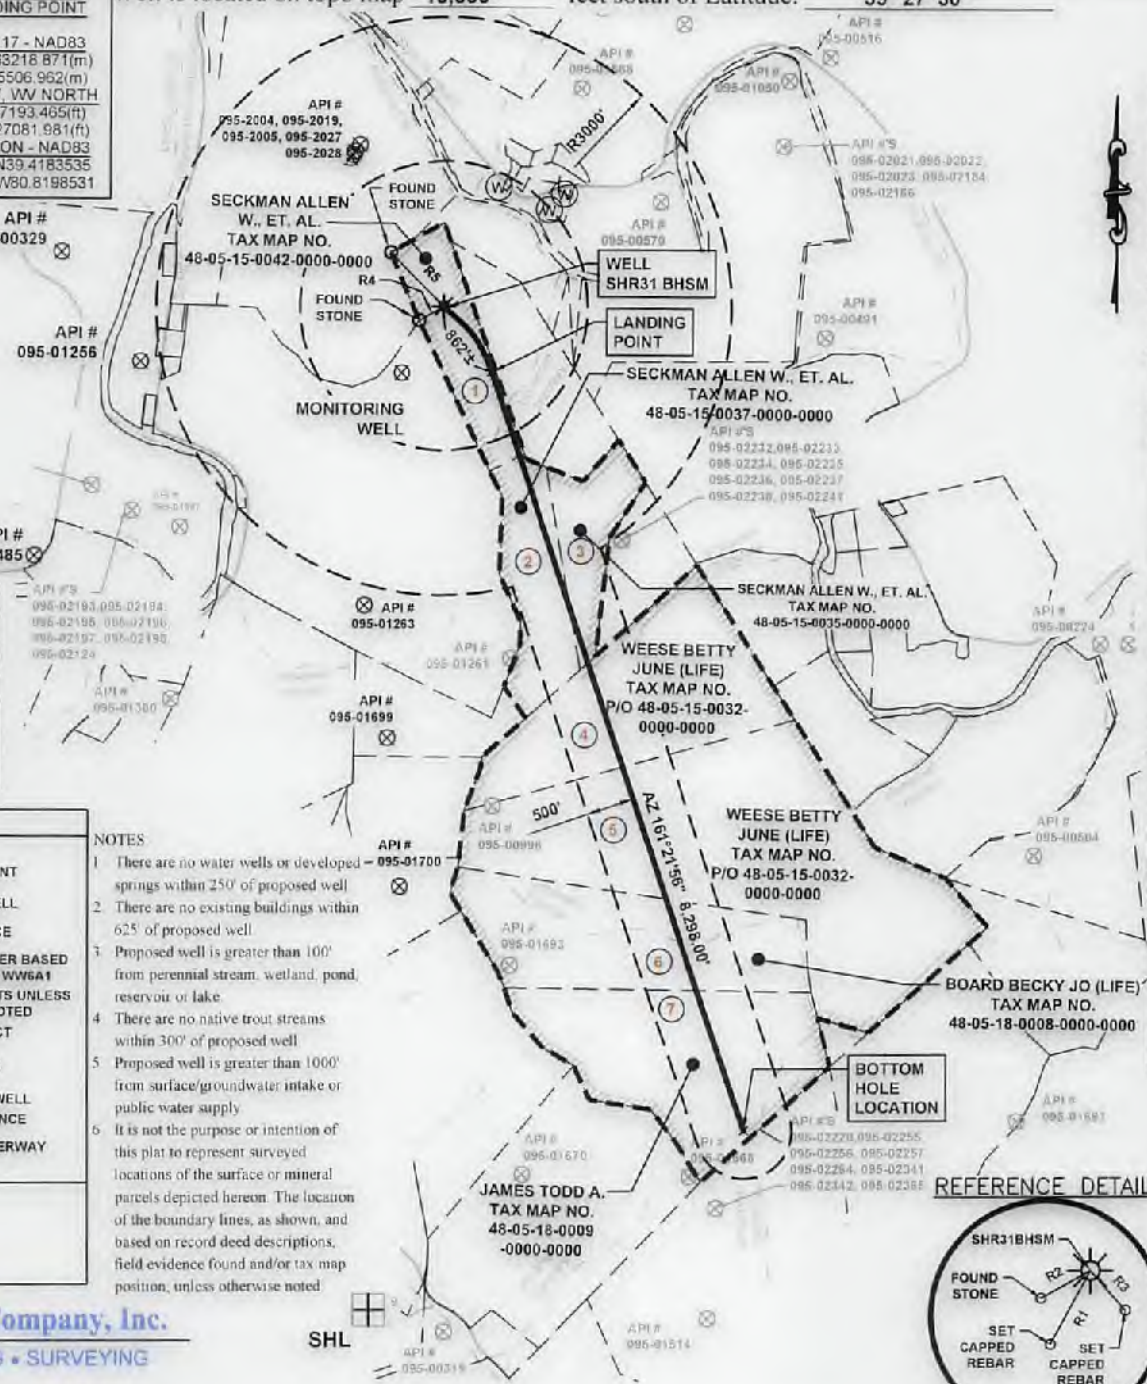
DING POINT
17 - NAD83
3218.871(m)
5506.962(m)
, WV NORTH
7193.465(ft)
27081.981(ft)
ON - NAD83
39.4183535
W80.8198531

Well is located on topo map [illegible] feet south of Latitude: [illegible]

API #
095-00516

API #
095-01588

API #
095-01050

R3000'

API #'S
095-02021, 095-02022, 095-02023, 095-02154, 095-02166

API #
095-2004, 095-2019, 095-2005, 095-2027 095-2028

FOUND STONE

SECKMAN ALLEN W., ET. AL. TAX MAP NO. 48-05-15-0042-0000-0000

API #
00329

API #
095-00570

WELL SHR31 BHSM

R5
R4

FOUND STONE

862'±

LANDING POINT

API #
095-00491

API #
095-01256

MONITORING WELL

SECKMAN ALLEN W., ET. AL. TAX MAP NO. 48-05-15-0037-0000-0000

API #'S
095-02232, 095-02233
095-02234, 095-02235
095-02236, 095-02237
095-02238, 095-02241

1
2
3

API #
485

API #'S
095-02193, 095-02194, 095-02195, 095-02196, 095-02197, 095-02198, 095-02124

API #
095-01263

SECKMAN ALLEN W., ET. AL. TAX MAP NO. 48-05-15-0035-0000-0000

API #
095-00224

API #
095-01261

WEESE BETTY JUNE (LIFE) TAX MAP NO. P/O 48-05-15-0032-0000-0000

API #
095-01380

API #
095-01699

4

500'

API #
095-00996

5

AZ 161°21'56" 6,298.00'

WEESE BETTY JUNE (LIFE) TAX MAP NO. P/O 48-05-15-0032-0000-0000

API #
095-00604

API #
095-01700

NOTES
1. There are no water wells or developed springs within 250' of proposed well.
2. There are no existing buildings within 625' of proposed well.
3. Proposed well is greater than 100' from perennial stream, wetland, pond, reservoir or lake.
4. There are no native trout streams within 300' of proposed well.
5. Proposed well is greater than 1000' from surface/groundwater intake or public water supply.
6. It is not the purpose or intention of this plat to represent surveyed locations of the surface or mineral parcels depicted hereon. The location of the boundary lines, as shown, and based on record deed descriptions, field evidence found and/or tax map position, unless otherwise noted.

NT
ELL
E
ER BASED WW6A1
TS UNLESS OTED
CT
WELL
NCE
ERWAY

API #
095-01693

6
7

BOARD BECKY JO (LIFE) TAX MAP NO. 48-05-18-0008-0000-0000

BOTTOM HOLE LOCATION

API #
095-01581

API #'S
095-02228, 095-02255
095-02256, 095-02257
095-02264, 095-02341
095-02342, 095-02385

API #
095-01670

API #
095-01568

JAMES TODD A. TAX MAP NO. 48-05-18-0009-0000-0000

REFERENCE DETAIL

SHR31BHSM
FOUND STONE
R2
R3
R1
SET CAPPED REBAR
SET CAPPED REBAR

ompany, Inc.
S • SURVEYING

SHL

API #
095-00319

API #
095-01514